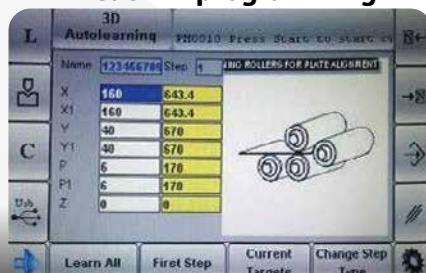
3D Autolearning
PM0010 Press Start to start c

L

C

Name 123456789 Step 1 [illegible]NO ROLLERS FOR PLATE ALIGNMENT

| X | 160 | 643.4 |
|---|---|---|
| X1 | 160 | 643.4 |
| Y | 40 | 670 |
| Y1 | 40 | 670 |
| P | 6 | 170 |
| P1 | 6 | 170 |
| Z | 0 | 0 |

Learn All
First Step
Current Targets
Change Step Type